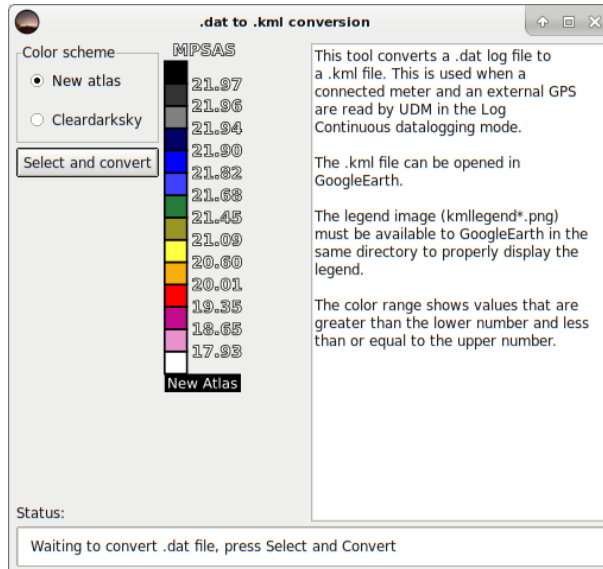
.dat to .kml conversion

Color scheme
New atlas
Cleardarksky

Select and convert

MPSAS
21.97
21.96
21.94
21.90
21.82
21.68
21.45
21.09
20.60
20.01
19.35
18.65
17.93
New Atlas

This tool converts a .dat log file to a .kml file. This is used when a connected meter and an external GPS are read by UDM in the Log Continuous datalogging mode.

The .kml file can be opened in GoogleEarth.

The legend image (kmllegend*.png) must be available to GoogleEarth in the same directory to properly display the legend.

The color range shows values that are greater than the lower number and less than or equal to the upper number.

Status:
Waiting to convert .dat file, press Select and Convert